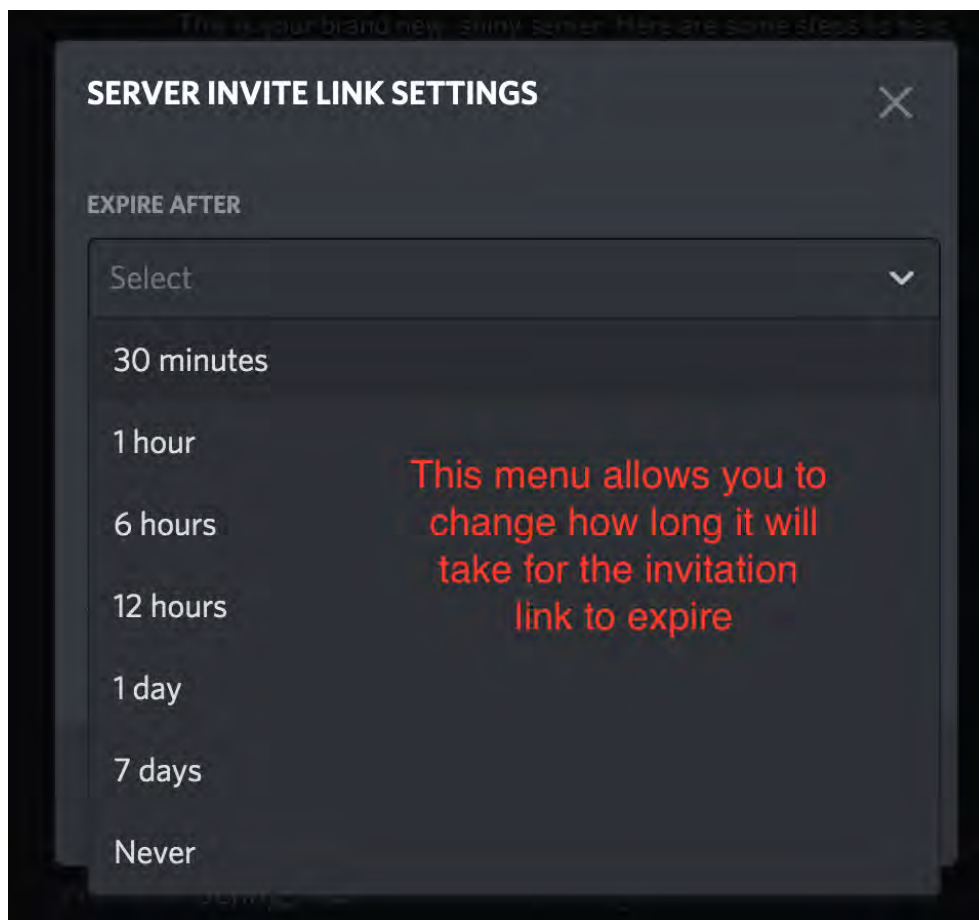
This is your brand new, shiny server. Here are some steps to he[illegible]

SERVER INVITE LINK SETTINGS

EXPIRE AFTER

Select

30 minutes

1 hour

6 hours

12 hours

1 day

7 days

Never

This menu allows you to change how long it will take for the invitation link to expire